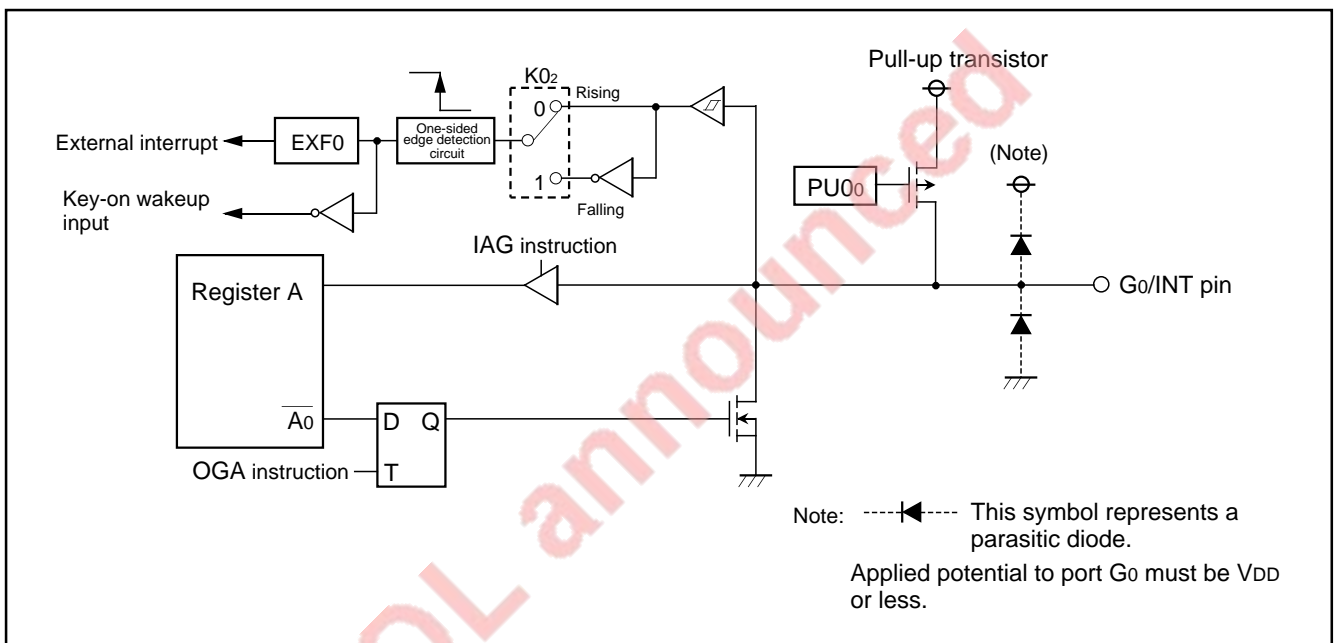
Pull-up transistor

K0$_2$

0 Rising

External interrupt

EXF0

One-sided edge detection circuit

1

Falling

(Note)

PU0$_0$

Key-on wakeup input

IAG instruction

Register A

G$_0$/INT pin

$\overline{A_0}$

D Q

OGA instruction

T

Note: This symbol represents a parasitic diode.

Applied potential to port G$_0$ must be V$_{DD}$ or less.

Not announced